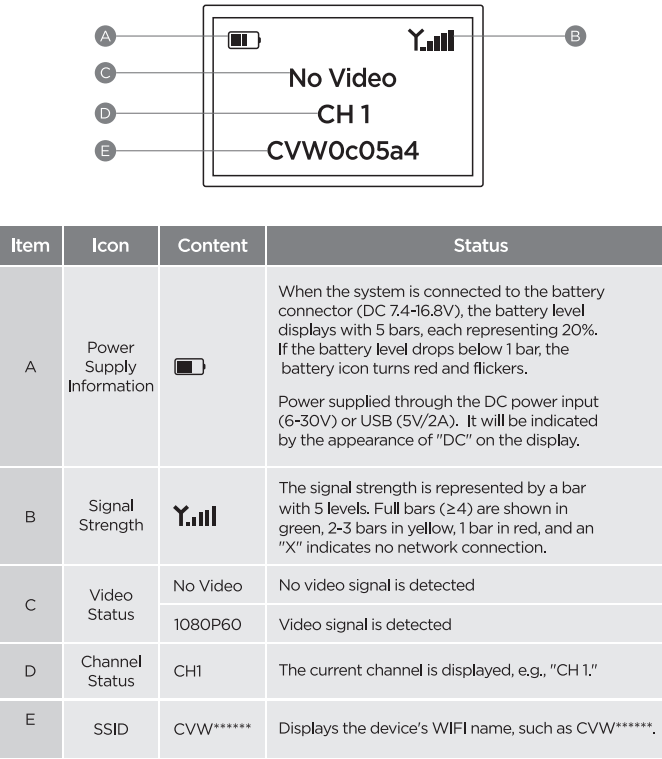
A

B

C

D

E

No Video

CH 1

CVW0c05a4

| Item | Icon | Content | Status |
|---|---|---|---|
| A | Power Supply Information | | When the system is connected to the battery connector (DC 7.4-16.8V), the battery level displays with 5 bars, each representing 20%. If the battery level drops below 1 bar, the battery icon turns red and flickers. Power supplied through the DC power input (6-30V) or USB (5V/2A). It will be indicated by the appearance of "DC" on the display. |
| B | Signal Strength | | The signal strength is represented by a bar with 5 levels. Full bars (≥4) are shown in green, 2-3 bars in yellow, 1 bar in red, and an "X" indicates no network connection. |
| C | Video Status | No Video | No video signal is detected |
| | | 1080P60 | Video signal is detected |
| D | Channel Status | CH1 | The current channel is displayed, e.g., "CH 1." |
| E | SSID | CVW****** | Displays the device's WIFI name, such as CVW******. |